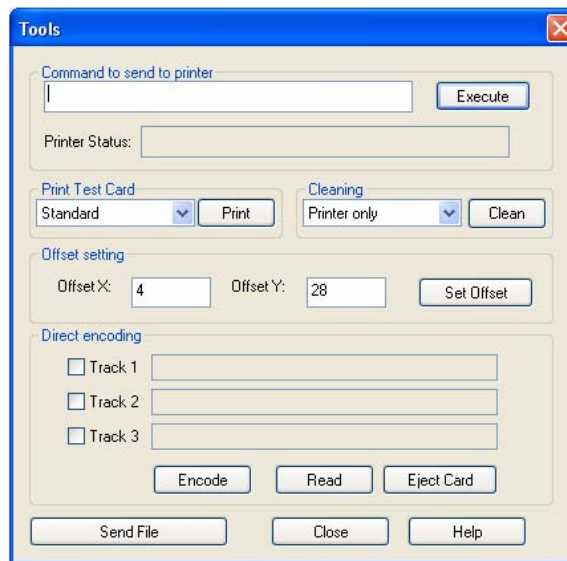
Tools

Command to send to printer

Execute

Printer Status:

Print Test Card

Standard

Print

Cleaning

Printer only

Clean

Offset setting

Offset X: 4

Offset Y: 28

Set Offset

Direct encoding

Track 1

Track 2

Track 3

Encode

Read

Eject Card

Send File

Close

Help